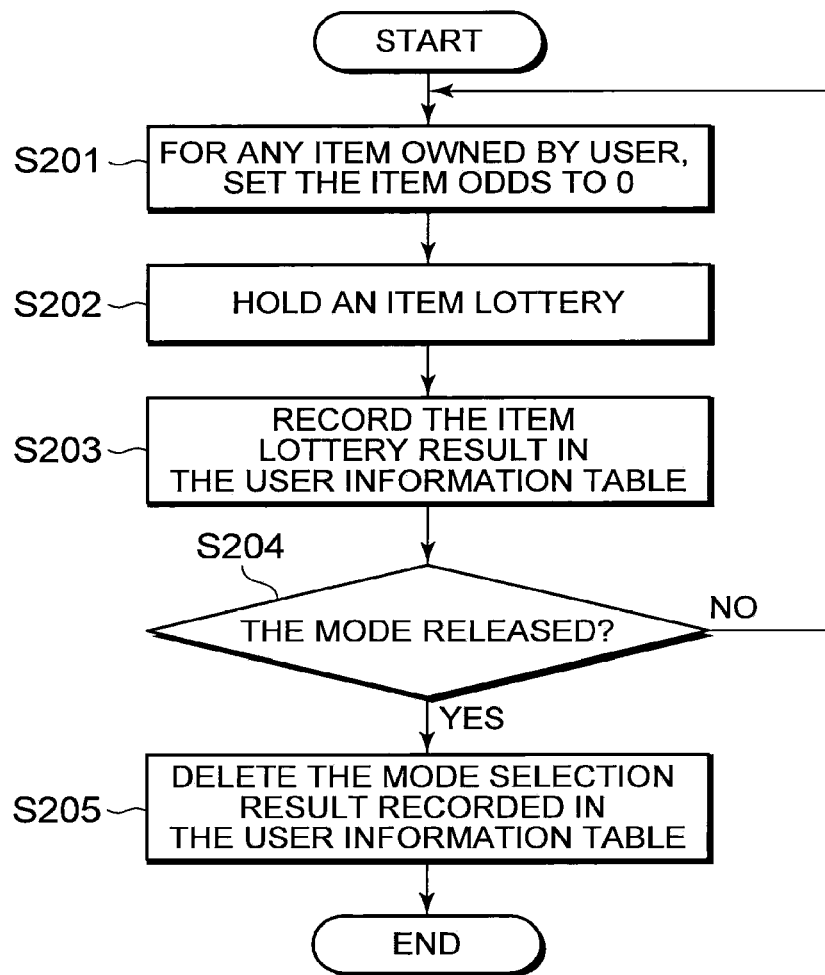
START

S201

FOR ANY ITEM OWNED BY USER, SET THE ITEM ODDS TO 0

S202

HOLD AN ITEM LOTTERY

S203

RECORD THE ITEM LOTTERY RESULT IN THE USER INFORMATION TABLE

S204

THE MODE RELEASED?

NO

YES

S205

DELETE THE MODE SELECTION RESULT RECORDED IN THE USER INFORMATION TABLE

END